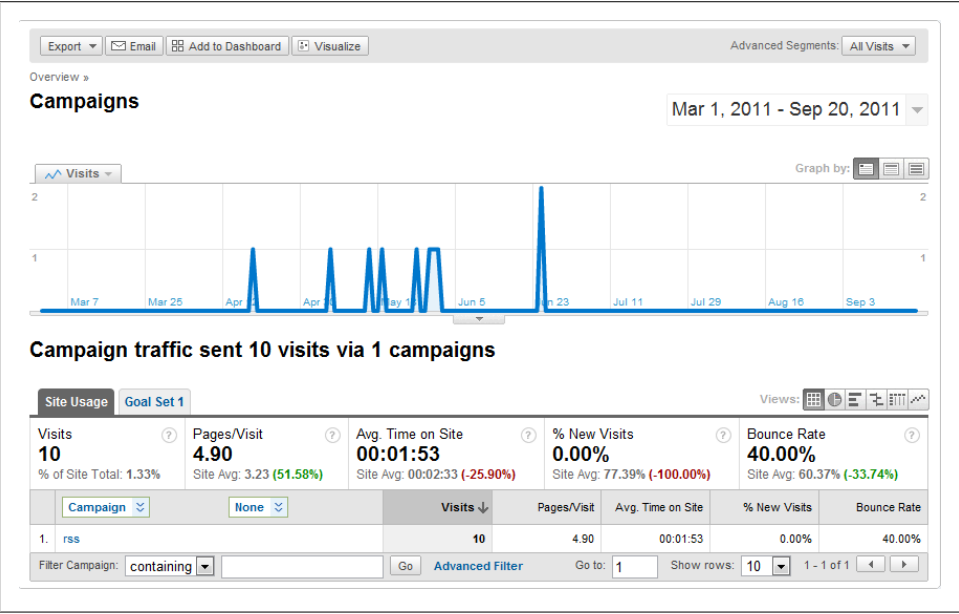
Export Email Add to Dashboard Visualize

Advanced Segments: All Visits

Overview »

Campaigns

Mar 1, 2011 - Sep 20, 2011

Visits

Graph by:

2

1

2

1

Mar 7 Mar 25 Apr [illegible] Apr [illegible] May 1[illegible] Jun 5 Jun 23 Jul 11 Jul 29 Aug 16 Sep 3

Campaign traffic sent 10 visits via 1 campaigns

Site Usage Goal Set 1

Views:

| Visits 10 % of Site Total: 1.33% | Pages/Visit 4.90 Site Avg: 3.23 (51.58%) | Avg. Time on Site 00:01:53 Site Avg: 00:02:33 (-25.90%) | % New Visits 0.00% Site Avg: 77.39% (-100.00%) | Bounce Rate 40.00% Site Avg: 60.37% (-33.74%) |
|---|---|---|---|---|

| Campaign | None | Visits ↓ | Pages/Visit | Avg. Time on Site | % New Visits | Bounce Rate |
|---|---|---|---|---|---|---|
| 1. rss | | 10 | 4.90 | 00:01:53 | 0.00% | 40.00% |

Filter Campaign: containing Go Advanced Filter Go to: 1 Show rows: 10 1 - 1 of 1